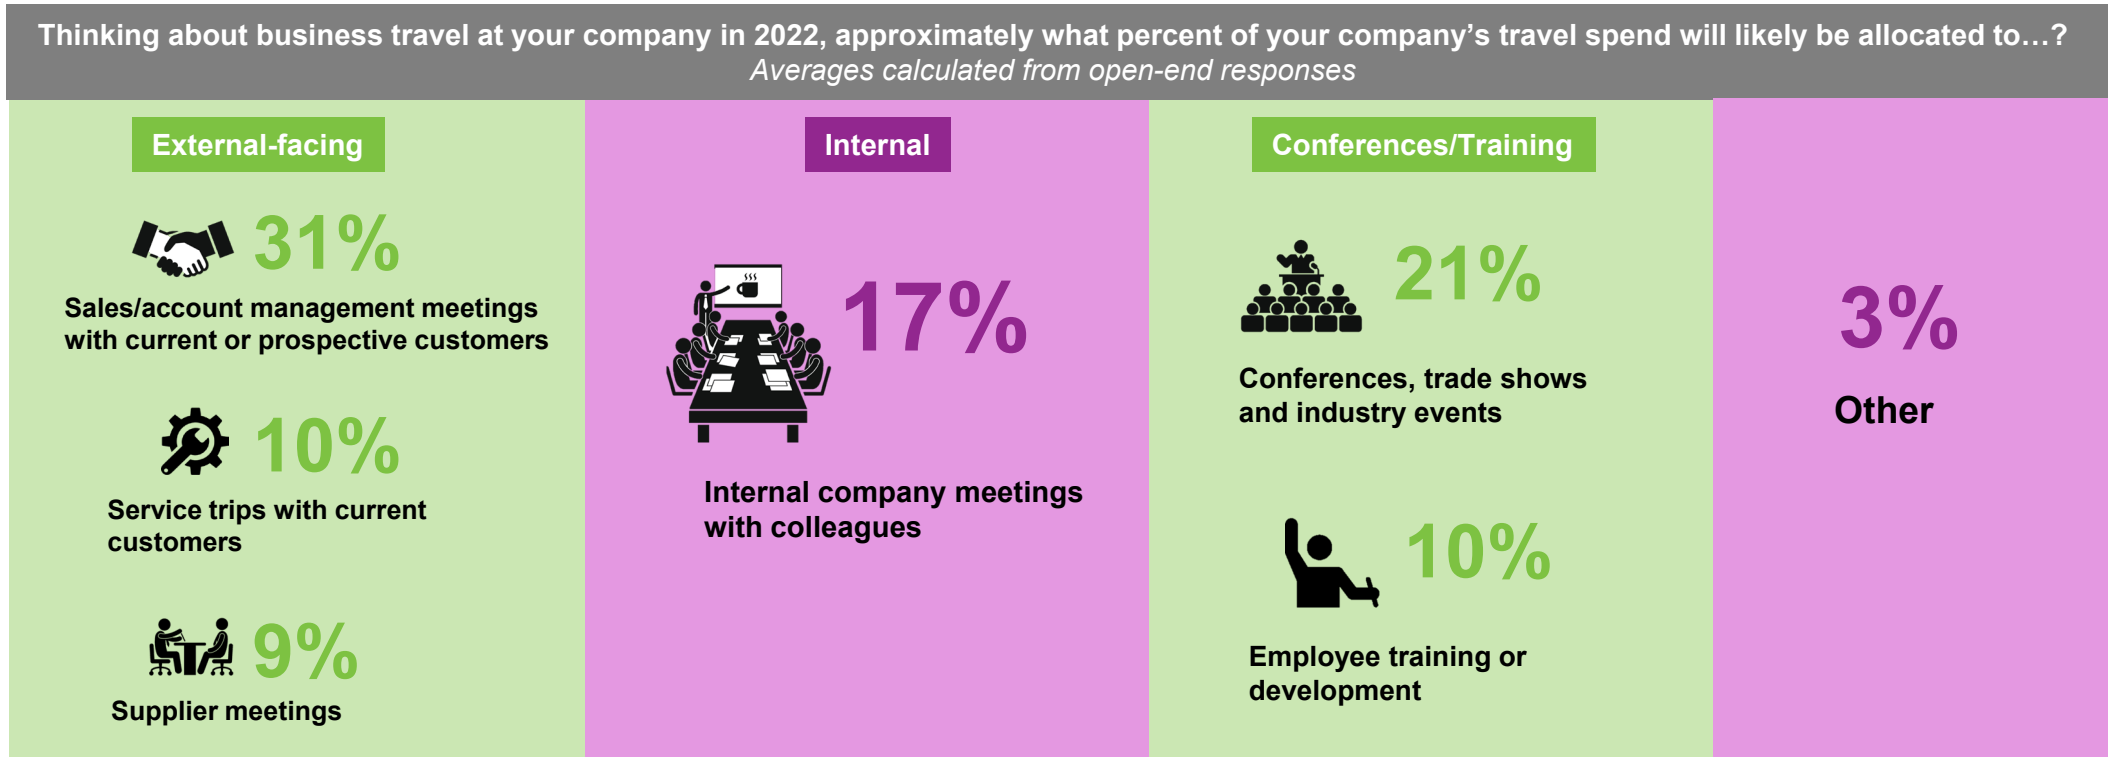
Thinking about business travel at your company in 2022, approximately what percent of your company's travel spend will likely be allocated to…?
Averages calculated from open-end responses

External-facing

31%
Sales/account management meetings with current or prospective customers

10%
Service trips with current customers

9%
Supplier meetings

Internal

17%
Internal company meetings with colleagues

Conferences/Training

21%
Conferences, trade shows and industry events

10%
Employee training or development

3%
Other